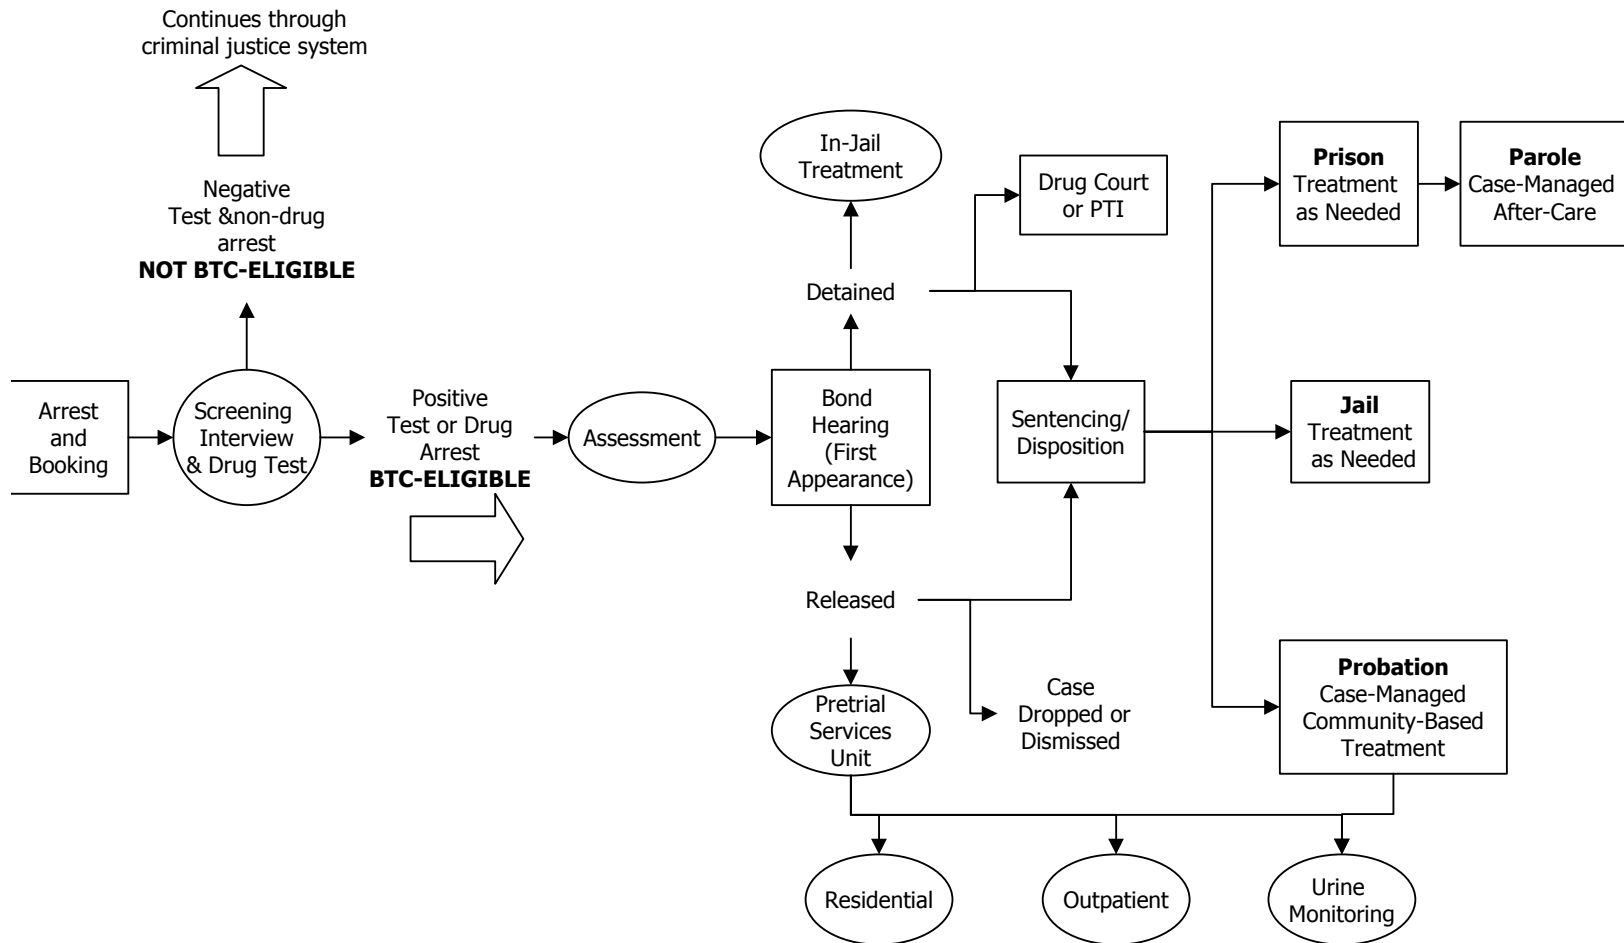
Continues through criminal justice system

Negative Test &non-drug arrest
**NOT BTC-ELIGIBLE**

Arrest and Booking

Screening Interview & Drug Test

Positive Test or Drug Arrest
**BTC-ELIGIBLE**

Assessment

Bond Hearing (First Appearance)

In-Jail Treatment

Detained

Released

Pretrial Services Unit

Drug Court or PTI

Sentencing/ Disposition

Case Dropped or Dismissed

**Prison**
Treatment as Needed

**Parole**
Case-Managed After-Care

**Jail**
Treatment as Needed

**Probation**
Case-Managed Community-Based Treatment

Residential

Outpatient

Urine Monitoring